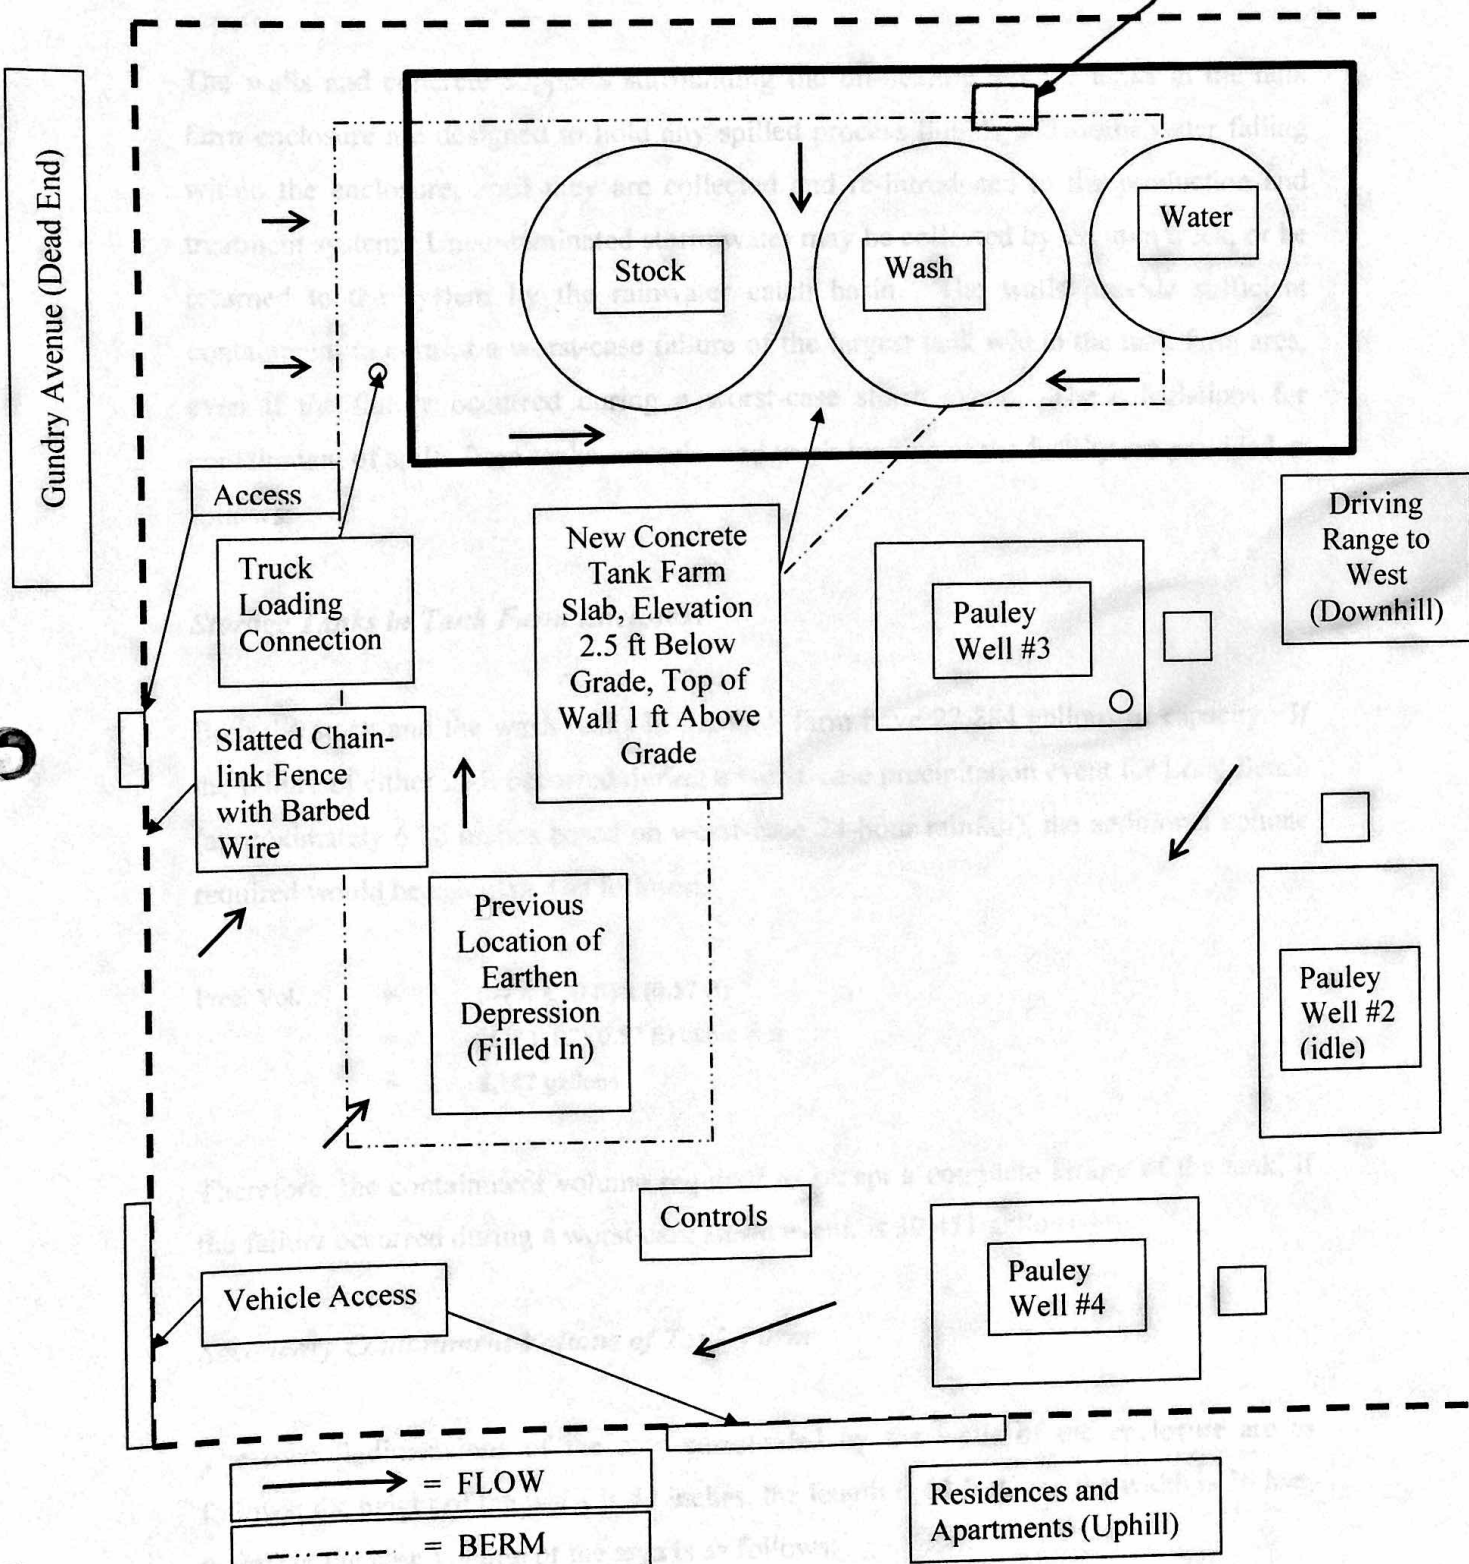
Gundry Avenue (Dead End)

Stock

Wash

Water

Access

Truck Loading Connection

New Concrete Tank Farm Slab, Elevation 2.5 ft Below Grade, Top of Wall 1 ft Above Grade

Driving Range to West (Downhill)

Pauley Well #3

Slatted Chain-link Fence with Barbed Wire

Previous Location of Earthen Depression (Filled In)

Pauley Well #2 (idle)

Controls

Pauley Well #4

Vehicle Access

= FLOW

= BERM

Residences and Apartments (Uphill)